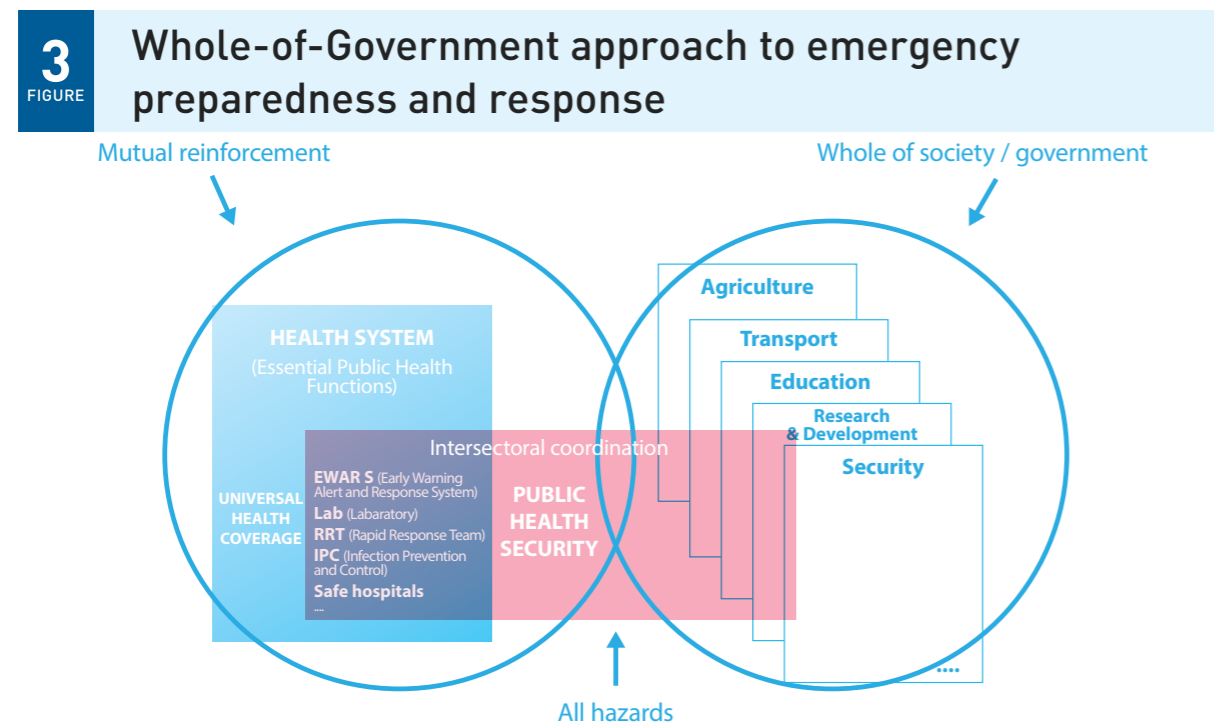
3
FIGURE

Whole-of-Government approach to emergency preparedness and response

Mutual reinforcement

Whole of society / government

HEALTH SYSTEM
(Essential Public Health Functions)

Intersectoral coordination

UNIVERSAL HEALTH COVERAGE

EWAR S (Early Warning Alert and Response System)
Lab (Labaratory)
RRT (Rapid Response Team)
IPC (Infection Prevention and Control)
Safe hospitals
...

PUBLIC HEALTH SECURITY

Agriculture
Transport
Education
Research & Development
Security
....

All hazards